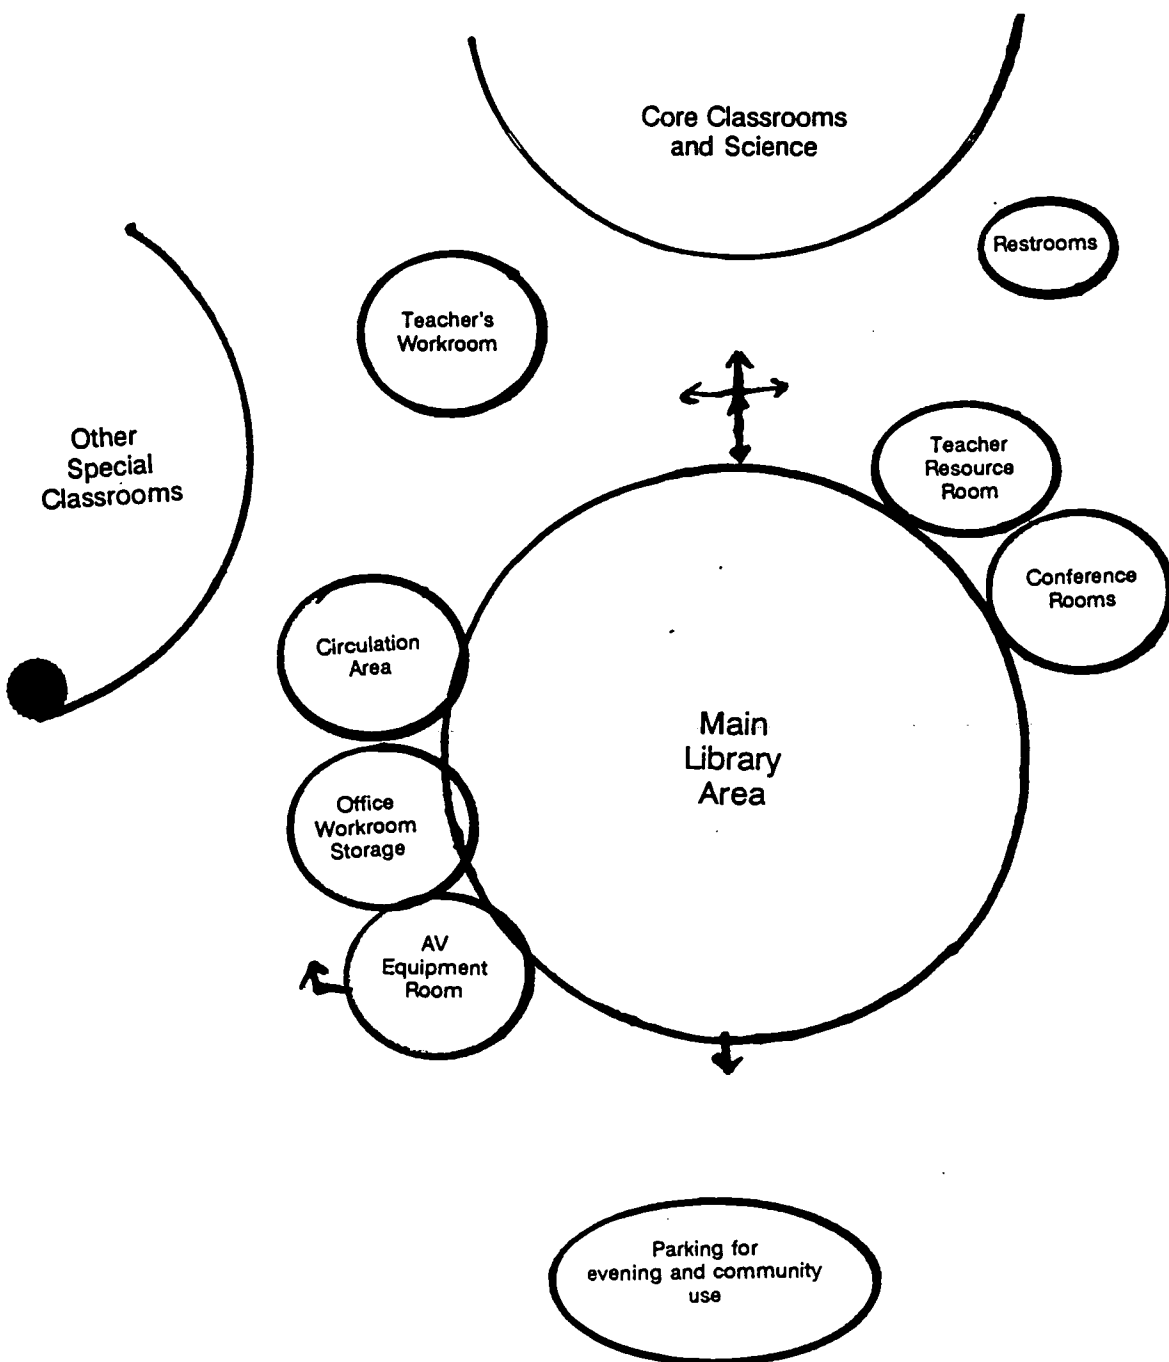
Core Classrooms and Science

Restrooms

Other Special Classrooms

Teacher's Workroom

Teacher Resource Room

Conference Rooms

Circulation Area

Main Library Area

Office Workroom Storage

AV Equipment Room

Parking for evening and community use